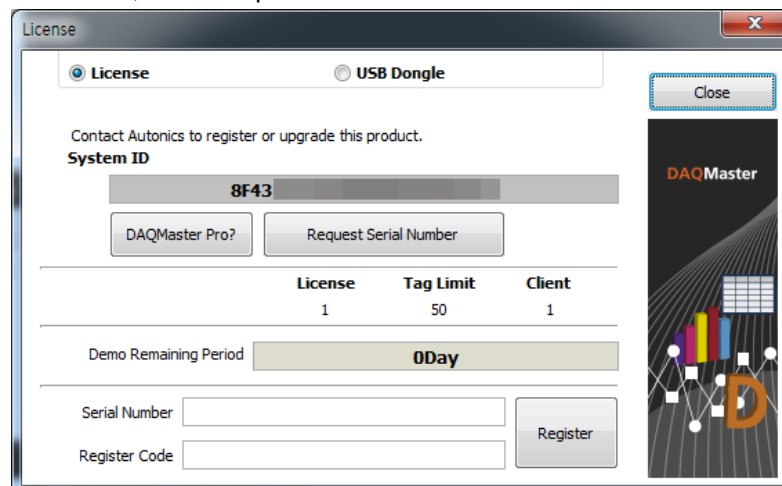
License

License

USB Dongle

Close

Contact Autonics to register or upgrade this product.

System ID

8F43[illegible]

DAQMaster Pro?

Request Serial Number

| License | Tag Limit | Client |
|---|---|---|
| 1 | 50 | 1 |

Demo Remaining Period

0Day

Serial Number

Register Code

Register

DAQMaster

D